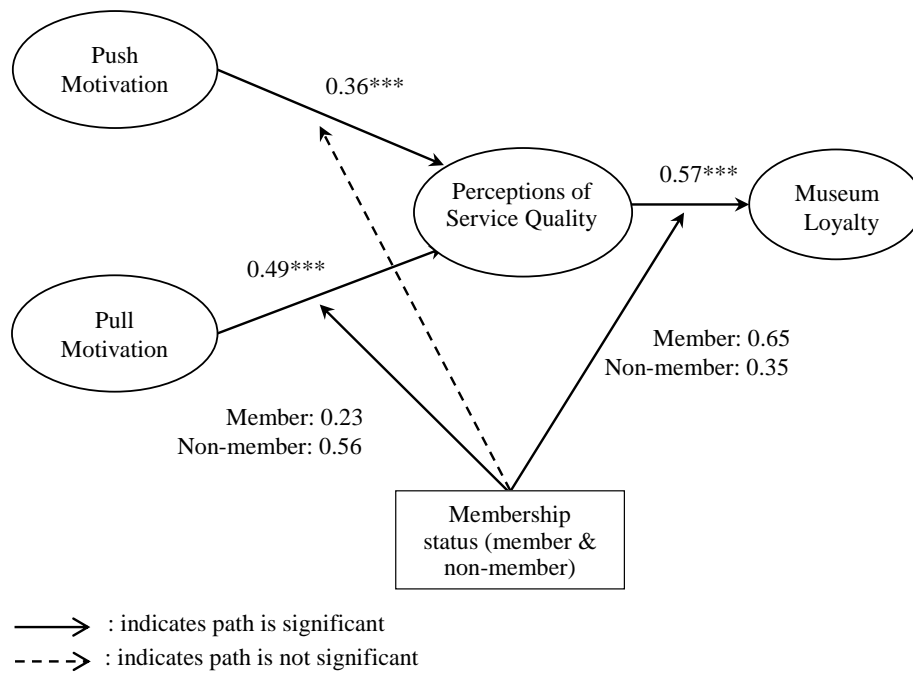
Push Motivation

0.36***

Perceptions of Service Quality

0.57***

Museum Loyalty

0.49***

Pull Motivation

Member: 0.65
Non-member: 0.35

Member: 0.23
Non-member: 0.56

Membership status (member & non-member)

: indicates path is significant

: indicates path is not significant